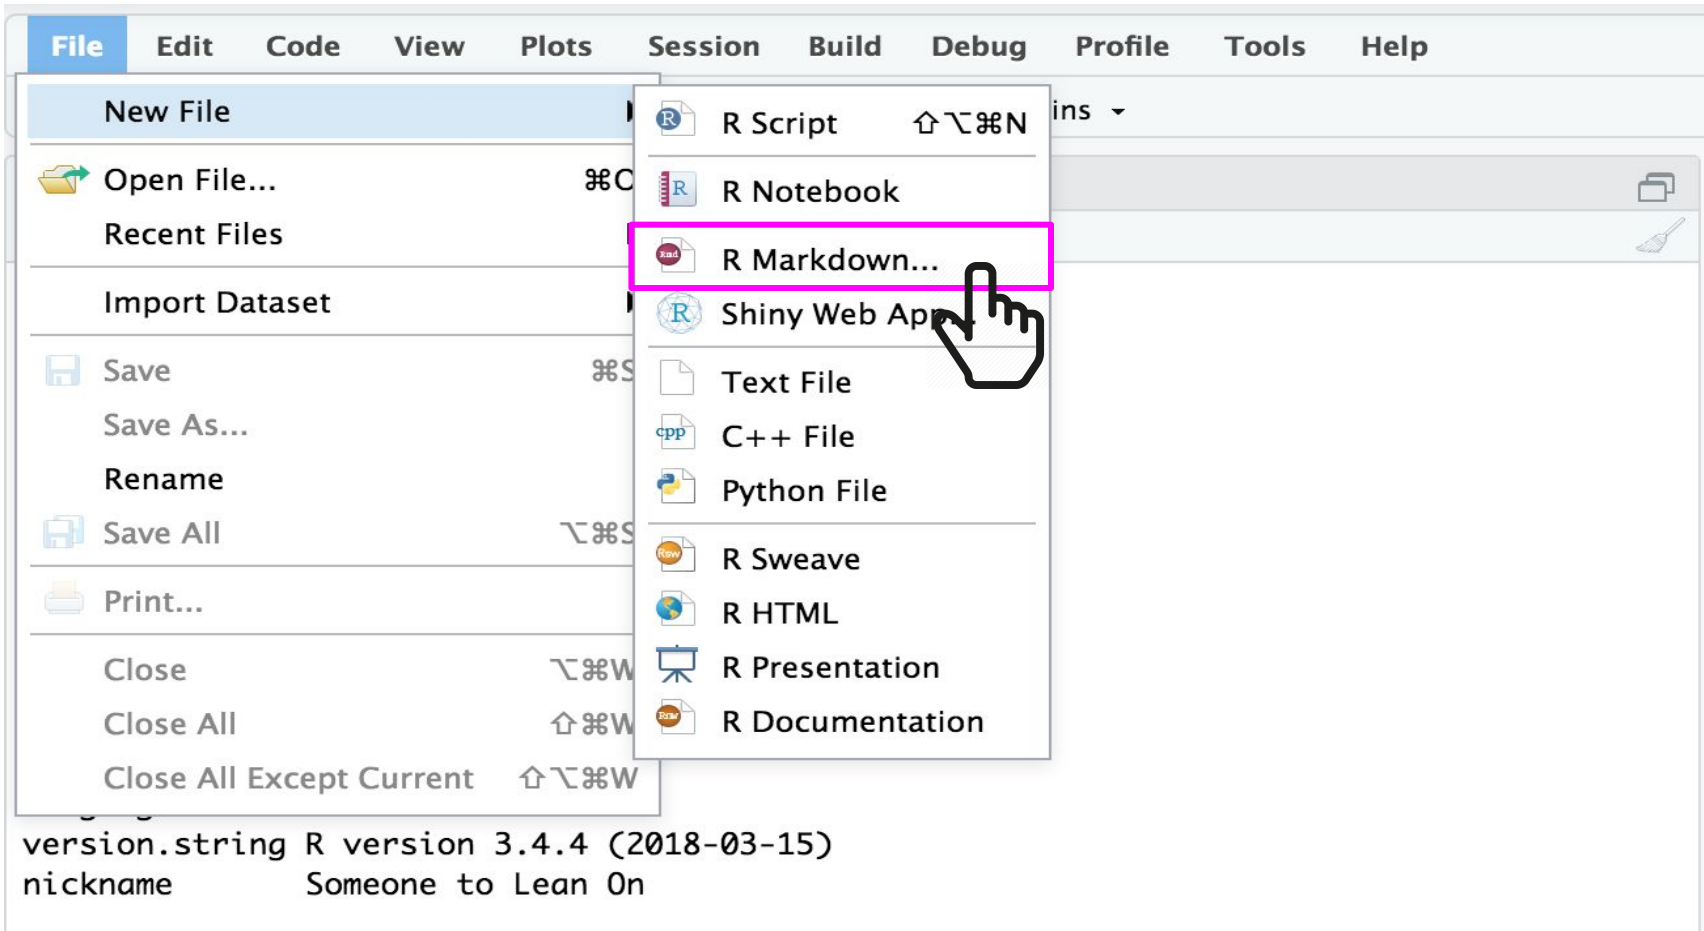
File Edit Code View Plots Session Build Debug Profile Tools Help

New File
Open File... ⌘O
Recent Files
Import Dataset
Save ⌘S
Save As...
Rename
Save All ⌥⌘S
Print...
Close ⌥⌘W
Close All ⇧⌘W
Close All Except Current ⇧⌥⌘W

R Script ⇧⌥⌘N
R Notebook
R Markdown...
Shiny Web App...
Text File
C++ File
Python File
R Sweave
R HTML
R Presentation
R Documentation

ins

version.string R version 3.4.4 (2018-03-15)
nickname Someone to Lean On